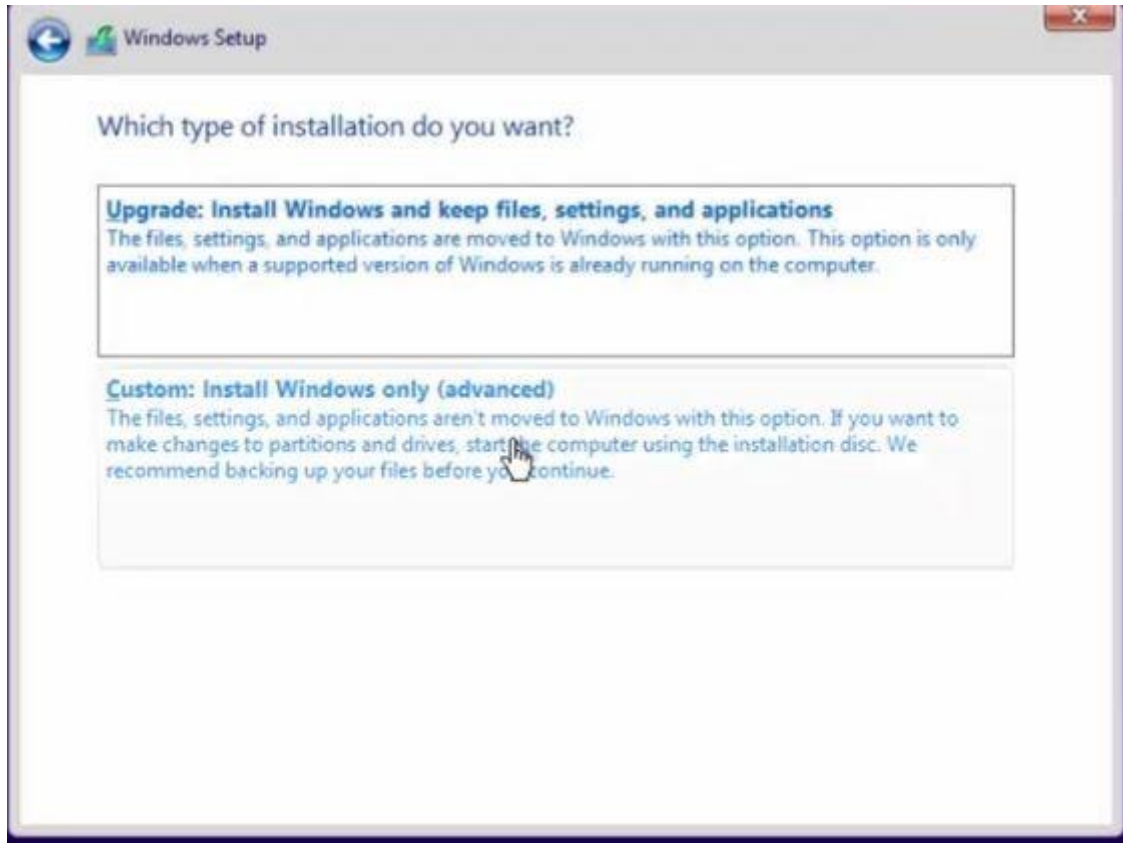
Windows Setup

Which type of installation do you want?

Upgrade: Install Windows and keep files, settings, and applications
The files, settings, and applications are moved to Windows with this option. This option is only available when a supported version of Windows is already running on the computer.

Custom: Install Windows only (advanced)
The files, settings, and applications aren't moved to Windows with this option. If you want to make changes to partitions and drives, start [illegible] computer using the installation disc. We recommend backing up your files before yo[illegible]continue.